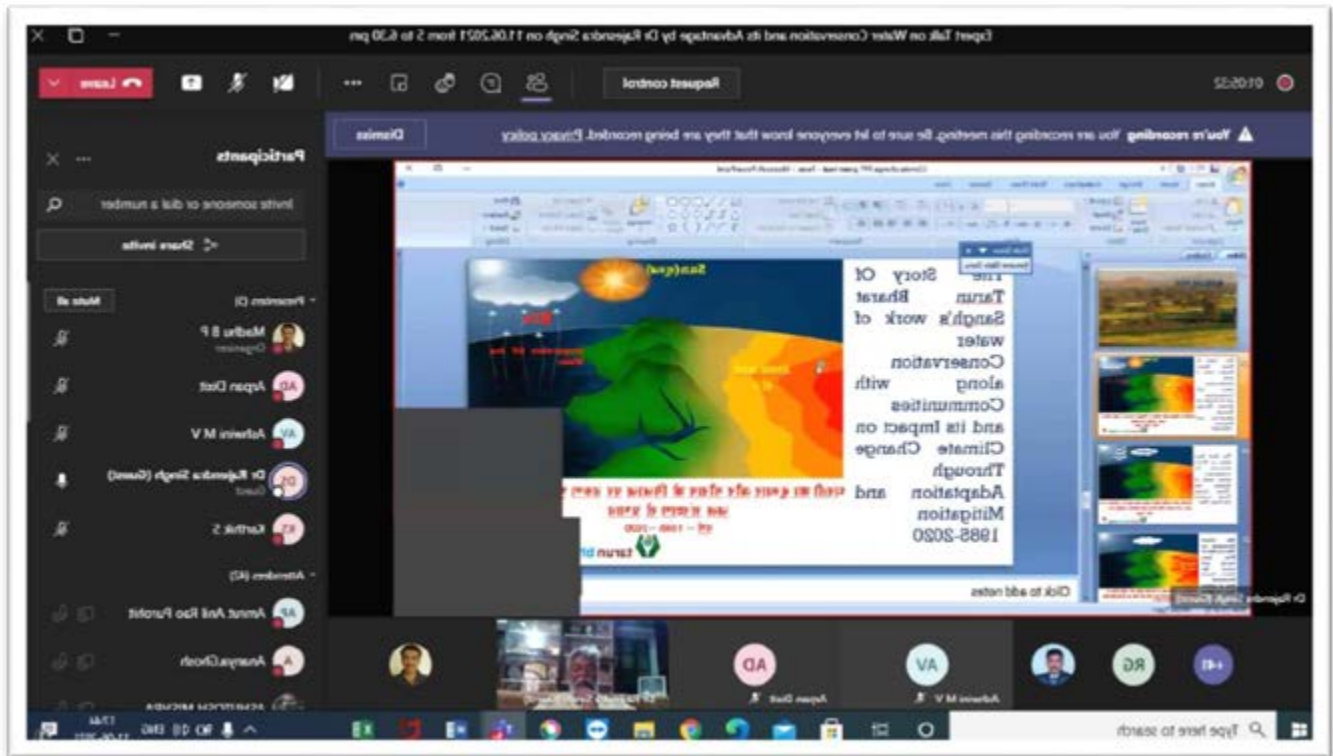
Expert Talk on Water Conservation and its Advantage by Dr Rajendra Singh on 11.06.2021 from 5 to 6.30 pm

01:05:52

Request control

Leave

You're recording You are recording this meeting. Be sure to let everyone know that they are being recorded. Privacy policy

Dismiss

Participants

Invite someone or dial a number

Share invite

Presenters (5)

Mute all

Madhu B P
Organizer

Arpan Dixit

Ashwini M V

Dr Rajendra Singh (Guest)
Guest

Karthik S

Attendees (42)

Amrut Anil Rao Purohit

Ananya Ghosh

The Story Of Tarun Bharat Sangh's work of water Conservation along with Communities and its Impact on Climate Change Through Adaptation and Mitigation 1985-2020

Sun

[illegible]

tarun bharat

Click to add notes

Dr Rajendra Singh (Guest)

AD

Arpan Dixit

AV

Ashwini M V

RG

+41

Type here to search